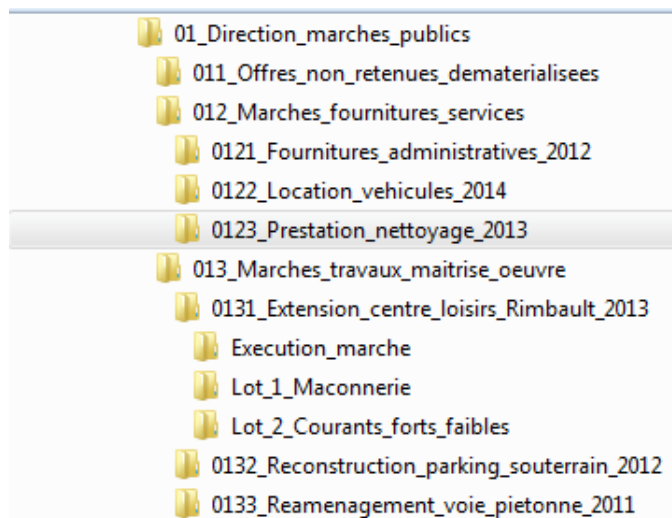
01_Direction_marches_publics
011_Offres_non_retenues_dematerialisees
012_Marches_fournitures_services
0121_Fournitures_administratives_2012
0122_Location_vehicules_2014
0123_Prestation_nettoyage_2013
013_Marches_travaux_maitrise_oeuvre
0131_Extension_centre_loisirs_Rimbault_2013
Execution_marche
Lot_1_Maconnerie
Lot_2_Courants_forts_faibles
0132_Reconstruction_parking_souterrain_2012
0133_Reamenagement_voie_pietonne_2011